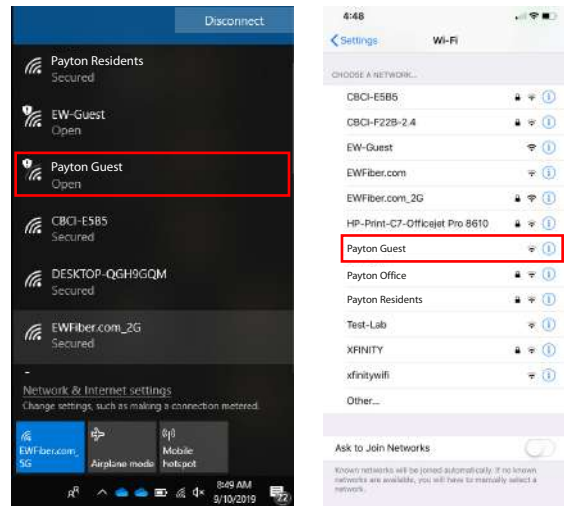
Disconnect

Payton Residents
Secured

EW-Guest
Open

Payton Guest
Open

CBCI-E5B5
Secured

DESKTOP-QGH9GQM
Secured

EWFiber.com_2G
Secured

Network & Internet settings
Change settings, such as making a connection metered.

EWFiber.com_5G

Airplane mode

Mobile hotspot

8:49 AM
9/10/2019

4:48

Settings

Wi-Fi

CHOOSE A NETWORK...

CBCI-E5B5

CBCI-F22B-2.4

EW-Guest

EWFiber.com

EWFiber.com_2G

HP-Print-C7-Officejet Pro 8610

Payton Guest

Payton Office

Payton Residents

Test-Lab

XFINITY

xfinitywifi

Other...

Ask to Join Networks

Known networks will be joined automatically. If no known networks are available, you will have to manually select a network.